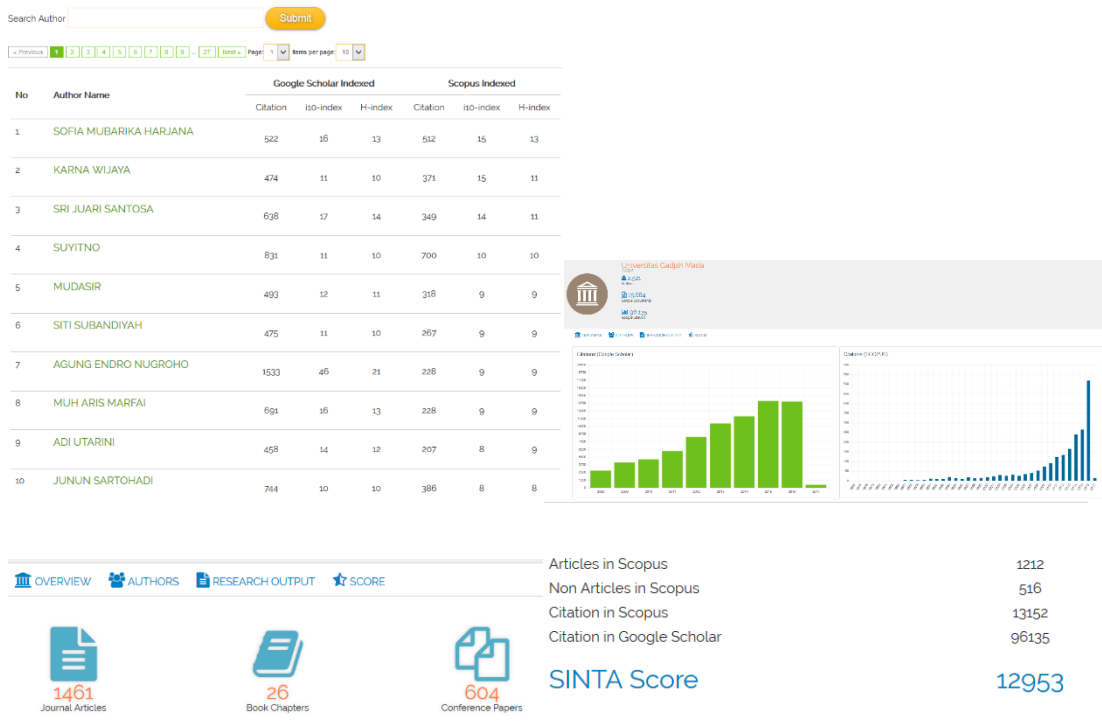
Search Author Submit

« Previous 1 2 3 4 5 6 7 8 9 ... 27 Next » Page: 1 Items per page: 10

| No | Author Name | Google Scholar Indexed Citation | Google Scholar Indexed i10-index | Google Scholar Indexed H-index | Scopus Indexed Citation | Scopus Indexed i10-index | Scopus Indexed H-index |
|---|---|---|---|---|---|---|---|
| 1 | SOFIA MUBARIKA HARJANA | 522 | 16 | 13 | 512 | 15 | 13 |
| 2 | KARNA WIJAYA | 474 | 11 | 10 | 371 | 15 | 11 |
| 3 | SRI JUARI SANTOSA | 638 | 17 | 14 | 349 | 14 | 11 |
| 4 | SUYITNO | 831 | 11 | 10 | 700 | 10 | 10 |
| 5 | MUDASIR | 493 | 12 | 11 | 318 | 9 | 9 |
| 6 | SITI SUBANDIYAH | 475 | 11 | 10 | 267 | 9 | 9 |
| 7 | AGUNG ENDRO NUGROHO | 1533 | 46 | 21 | 228 | 9 | 9 |
| 8 | MUH ARIS MARFAI | 691 | 16 | 13 | 228 | 9 | 9 |
| 9 | ADI UTARINI | 458 | 14 | 12 | 207 | 8 | 9 |
| 10 | JUNUN SARTOHADI | 744 | 10 | 10 | 386 | 8 | 8 |

Universitas Gadjah Mada

Citations (Google Scholar)

Citations (SCOPUS)

OVERVIEW AUTHORS RESEARCH OUTPUT SCORE

1461 Journal Articles

26 Book Chapters

604 Conference Papers

Articles in Scopus 1212
Non Articles in Scopus 516
Citation in Scopus 13152
Citation in Google Scholar 96135

SINTA Score 12953